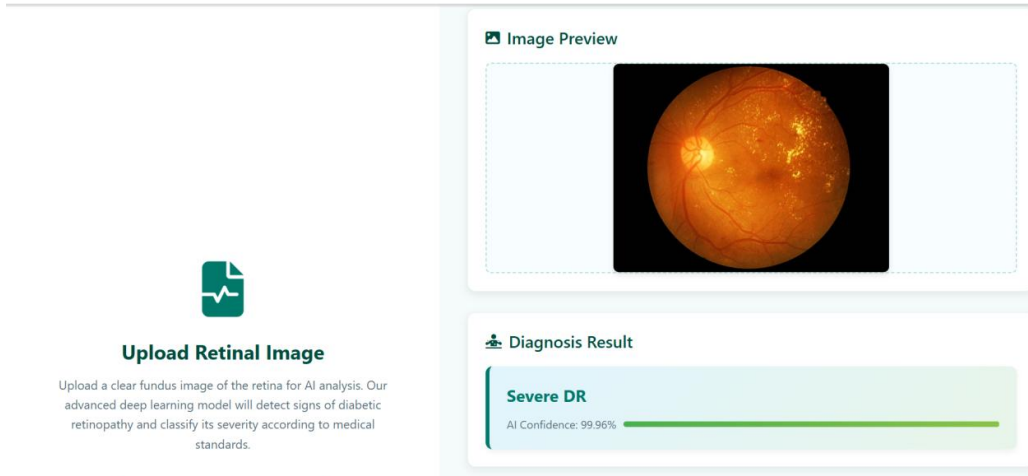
Image Preview

Upload Retinal Image

Upload a clear fundus image of the retina for AI analysis. Our advanced deep learning model will detect signs of diabetic retinopathy and classify its severity according to medical standards.

Diagnosis Result

Severe DR

AI Confidence: 99.96%